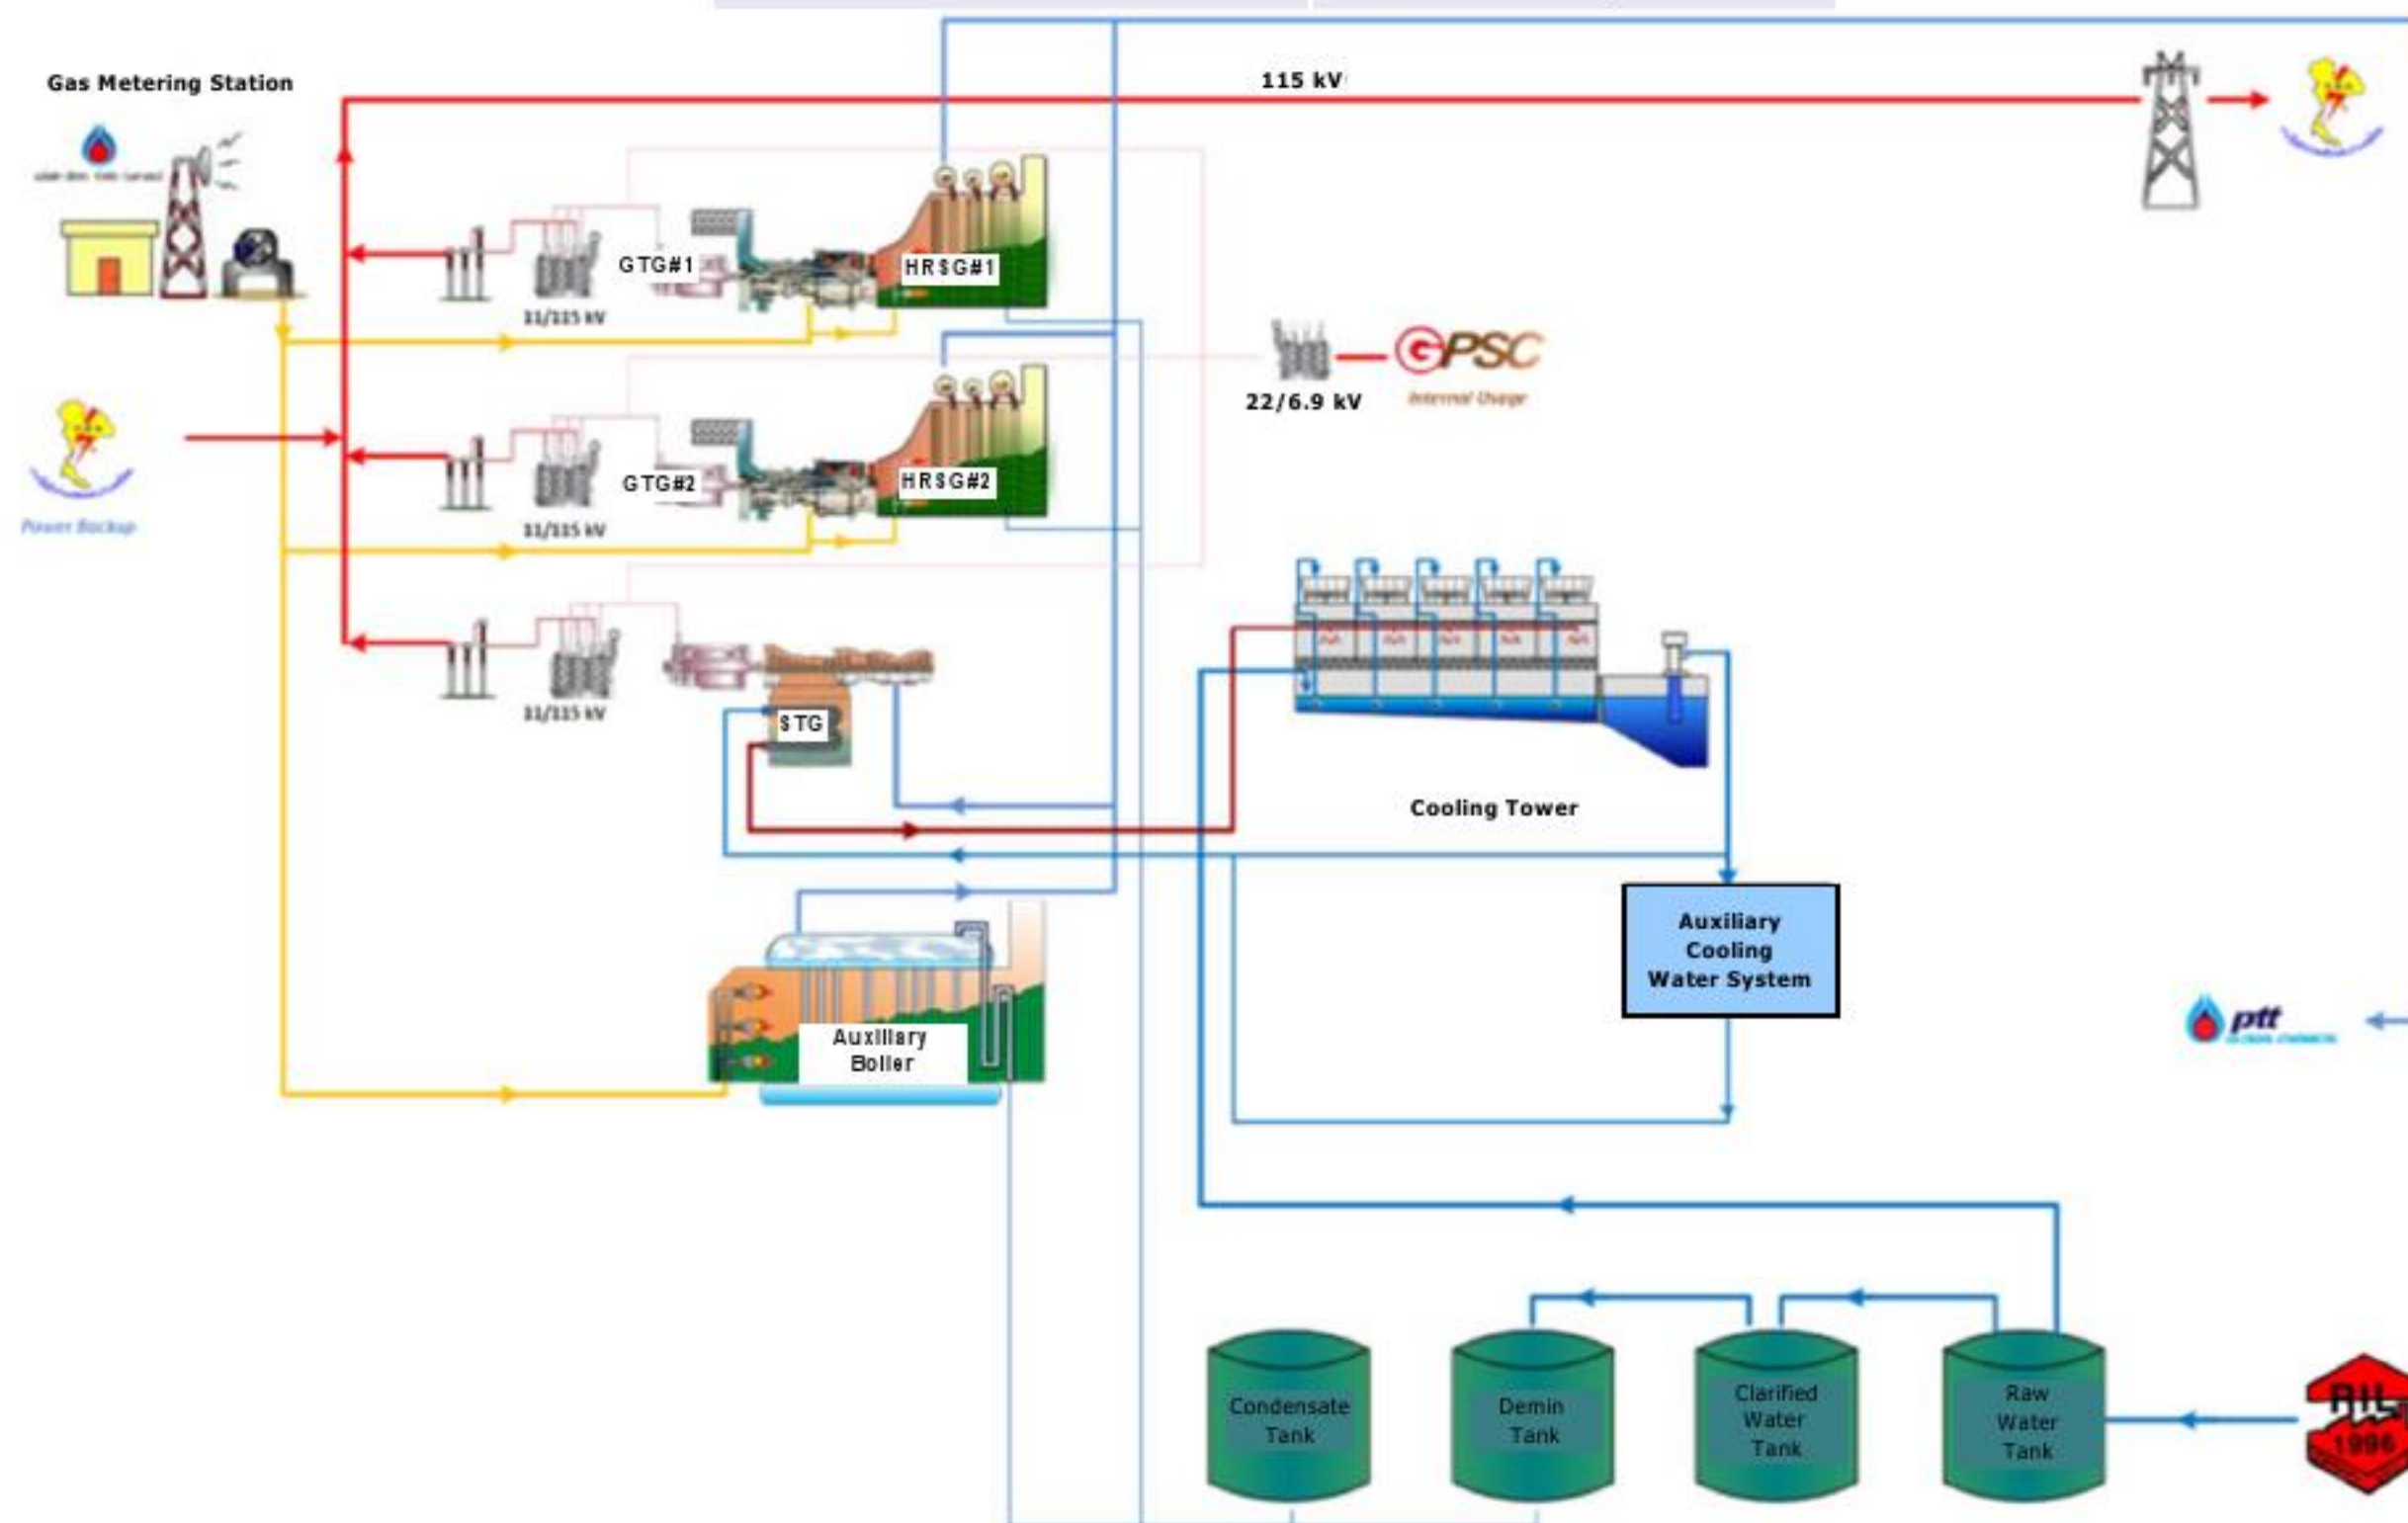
Gas Metering Station

115 kV

GTG#1

HRSG#1

11/115 kV

GPSC
Internal Usage

22/6.9 kV

Power Backup

GTG#2

HRSG#2

11/115 kV

11/115 kV

STG

Cooling Tower

Auxiliary Cooling Water System

ptt

Auxiliary Boiler

Condensate Tank

Demin Tank

Clarified Water Tank

Raw Water Tank

RIL
1996